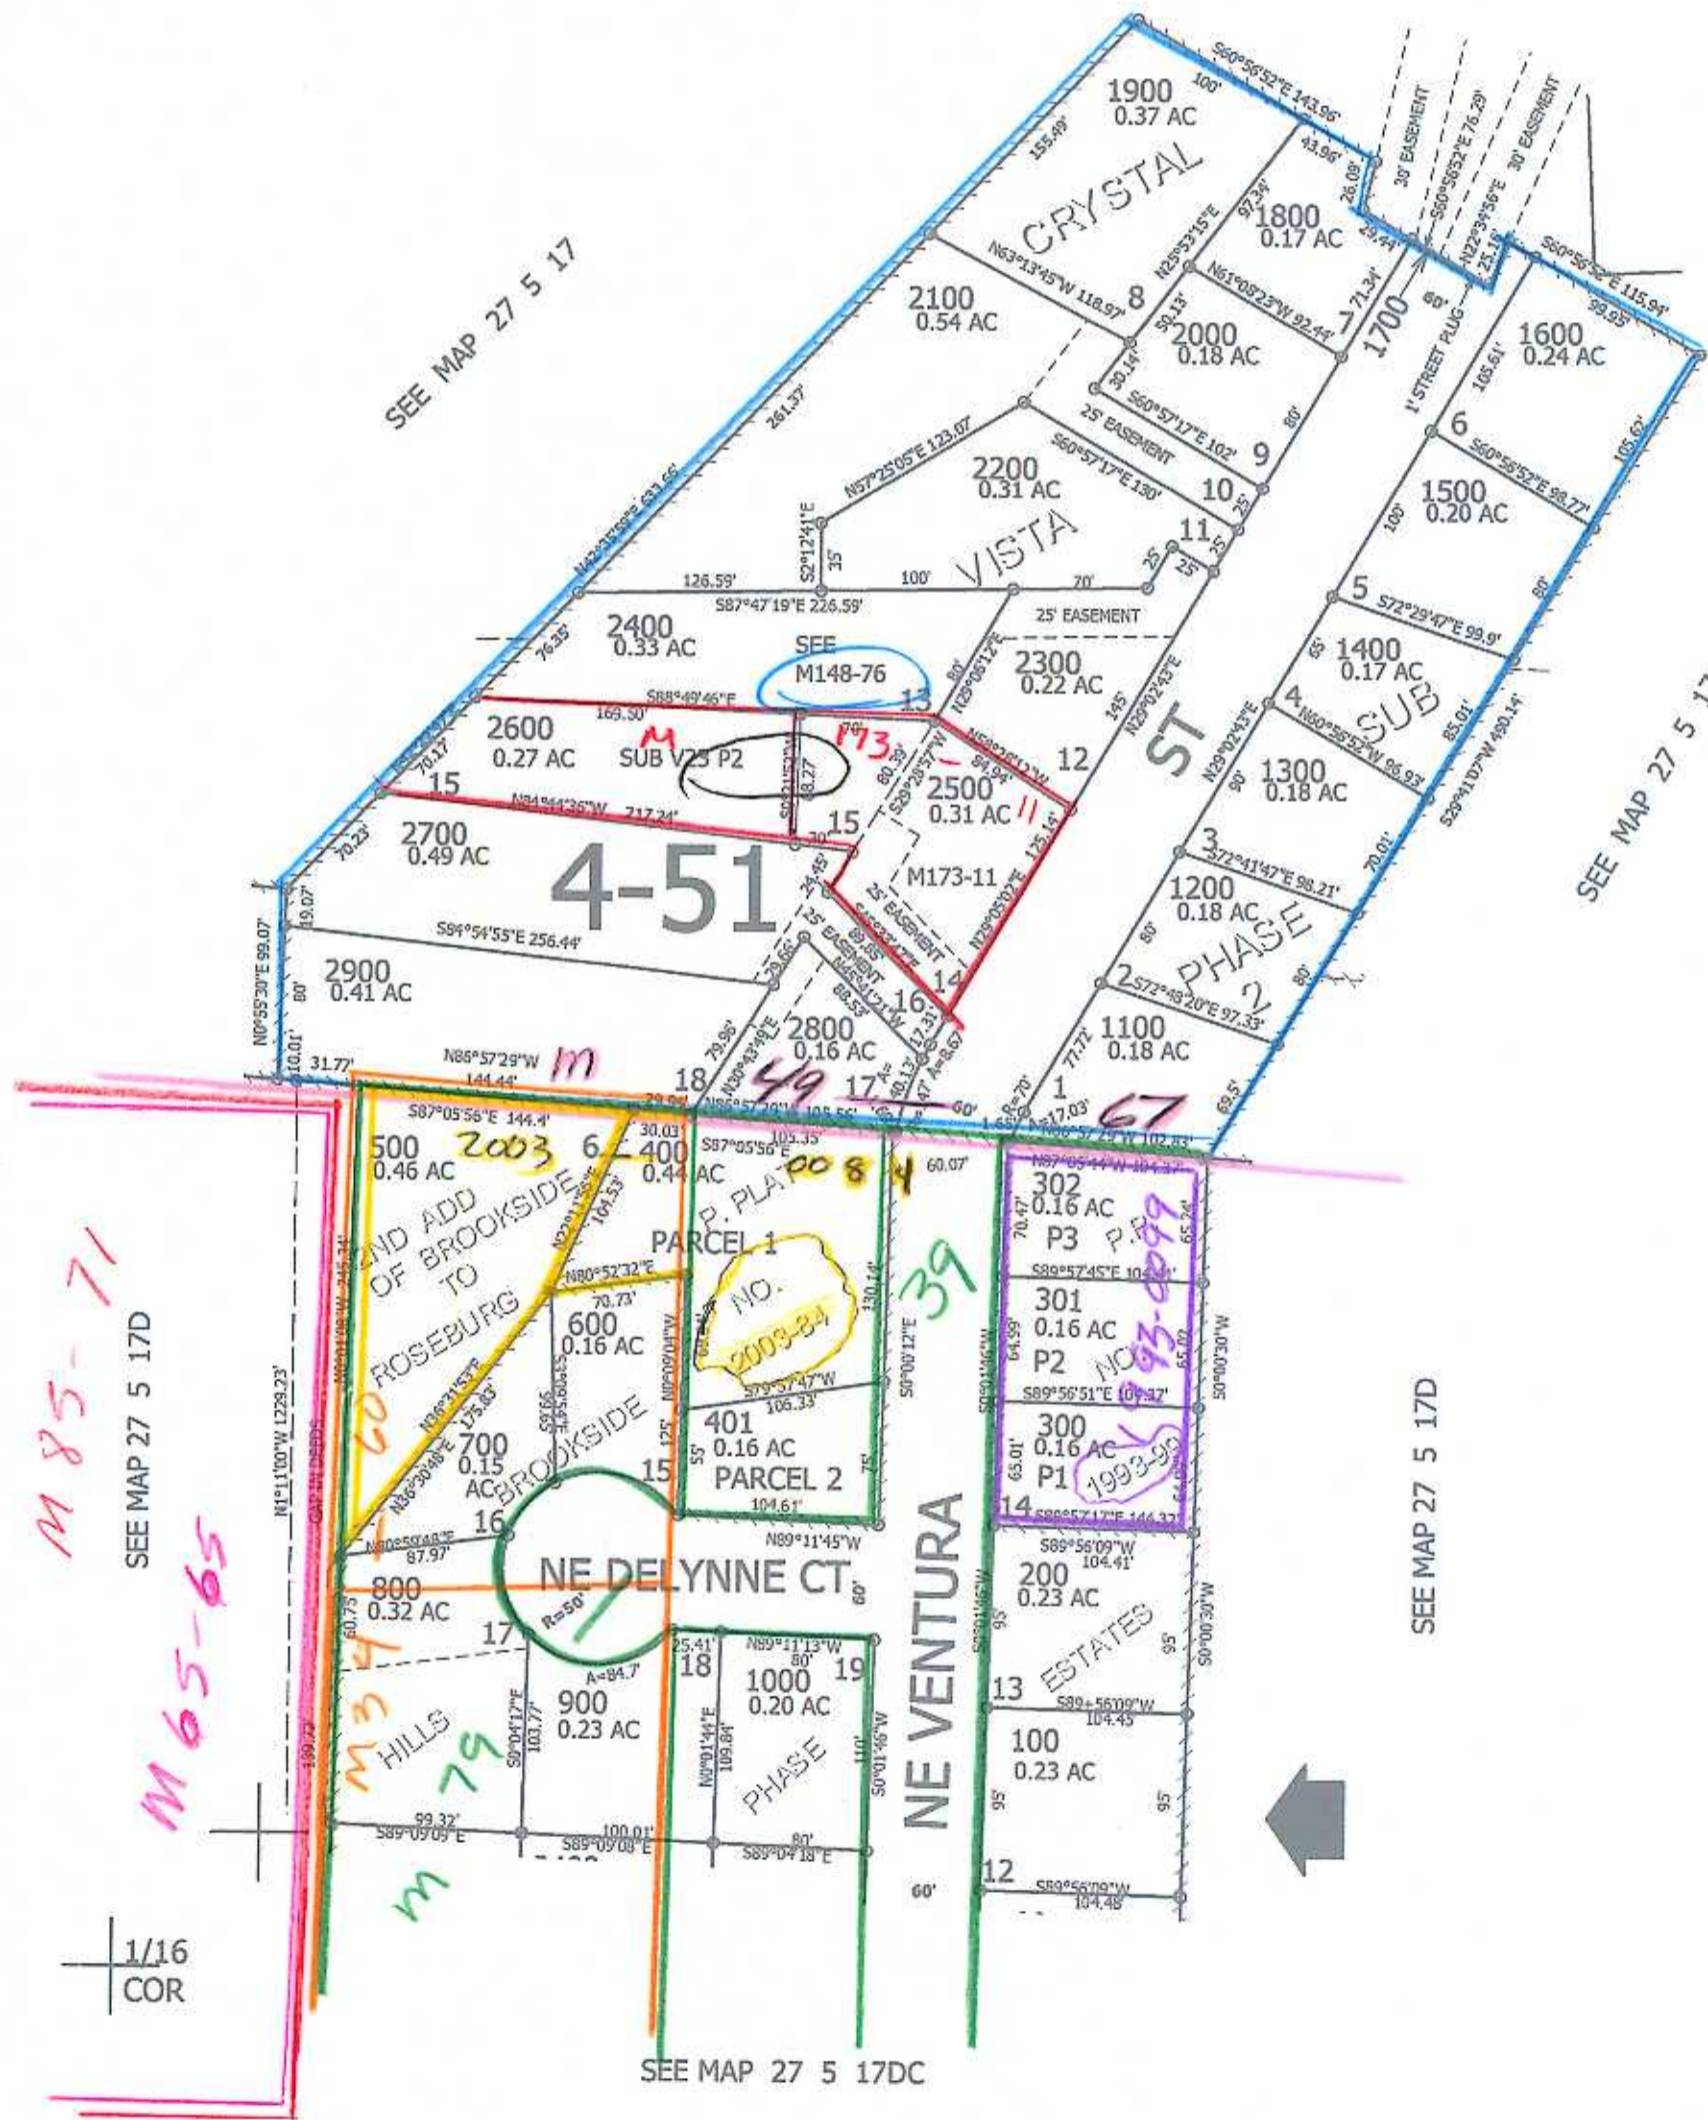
SEE MAP 27 5 17

1900
0.37 AC

S60°56'52"E 143.96'
100'
43.96'
155.49'

CRYSTAL

1800
0.17 AC

30' EASEMENT
S60°56'52"E 76.29'
30' EASEMENT
N22°34'56"E
26.09'
29.44'
25.18'

N25°53'15"E
97.34'

N63°13'45"W 118.97'
8

2100
0.54 AC

N61°08'23"W 92.44'
50.13'
2000
0.18 AC
71.34'
1700
60'
1' STREET PLUG

1600
0.24 AC
S60°56'52"E 115.94'
99.95'
105.61'

30.14'
S60°57'17"E 102'
25' EASEMENT
9
80'

261.37'

N57°25'05"E 123.07'

2200
0.31 AC

S60°57'17"E 130'
10
25'

6
S60°56'52"E 98.77'
1500
0.20 AC
100'
105.62'

N42°37'59"E 433.66'

S2°12'41"E
35'

VISTA

11
25'
25'
25'

126.59'
100'
70'
S87°47'19"E 226.59'

5
S72°29'47"E 99.9'
80'

2400
0.33 AC
76.35'

SEE
M148-76

25' EASEMENT

2300
0.22 AC

1400
0.17 AC
65'

N29°05'12"E
80'

145'
N29°02'43"E

ST

4
N60°56'52"W 96.93'
SUB
85.01'
S29°41'07"W 490.14'

SEE MAP 27 5 17

S88°49'46"E
169.50'
2600
0.27 AC
M
SUB V23 P2
173
70'
13
60.39'
S29°28'57"W
N59°28'12"W
94.94'
12

70.17
15

2500
0.31 AC
11

N29°02'43"E
90'
1300
0.18 AC

N84°44'36"W 217.24'
48.27
15
70.23'
2700
0.49 AC
30'
125.14'

4-51

M173-11

3
S72°41'47"E 98.21'
1200
0.18 AC
PHASE
2
70.01'

19.07'
N79°05'02"E
25' EASEMENT
24.45'

S84°54'55"E 256.44'
25' EASEMENT
69.85'
N45°41'21"W
60'
80'

N0°55'30"E 99.07'
80'
2900
0.41 AC
39.66'
14
88.53'

2
S72°48'20"E 97.33'

16
2800
0.16 AC
17.31'
N30°43'49"E
79.96'
77.72'
1100
0.18 AC
80'

10.01'
31.77'
N86°57'29"W
144.44'
m
18
49
17
40.17'
A=8.67'
47
60'
R=70'
1
17.03'
67
N86°57'29"W 102.83'
69.5'

S87°05'56"E 144.4'
29.94'
N86°57'29"W 105.56'
1.69'

500
0.46 AC
2003
6
30.03'
400
0.44 AC
S87°05'56"E
105.35'
00 8 4
60.07'
N87°05'44"W 104.37'

2ND ADD
OF BROOKSIDE
TO
ROSEBURG
104.53'

P. PLAT
PARCEL 1
NO.
2003-84
130.14'

302
0.16 AC
P3
P.P.
70.47'
65.24'

N80°52'32"E
70.73'

39
S89°57'45"E 104.39'

301
0.16 AC
P2
NO.
1993-0099
64.99'
65.02'

600
0.16 AC

S0°00'12"E
S0°01'46"W
S0°00'30"W

S79°57'47"W
106.33'

S89°56'51"E 104.37'

N1°11'00"W 1239.23'
60
N36°21'53"E
175.83'
N36°30'48"E

401
0.16 AC
PARCEL 2
55'
75'
125'

300
0.16 AC
P1
1993-99
65.01'

700
0.15
AC
BROOKSIDE
15

104.61'
14
S89°57'17"E 144.37'

M85-71

M65-65

SEE MAP 27 5 17D

N80°59'48"E
87.97'
16
N89°11'45"W

S89°56'09"W
104.41'
200
0.23 AC

800
0.32 AC

NE DELYNNE CT
R=50'
60'

NE VENTURA

SEE MAP 27 5 17D

60.75'
17
25.41'
N89°11'13"W
80'
18
1000
0.20 AC
19

ESTATES
95'

M3
HILLS
79
900
0.23 AC
A=84.7'
S0°04'12"E
103.77'
N0°01'44"E
109.84'
PHASE
110'

13
S89°56'09"W
104.45

100
0.23 AC
95'

99.32'
S89°09'09"E
100.01'
S89°09'08"E
80'
S89°04'18"E

m
60'
12
S89°56'09"W
104.48'

1/16
COR

SEE MAP 27 5 17DC